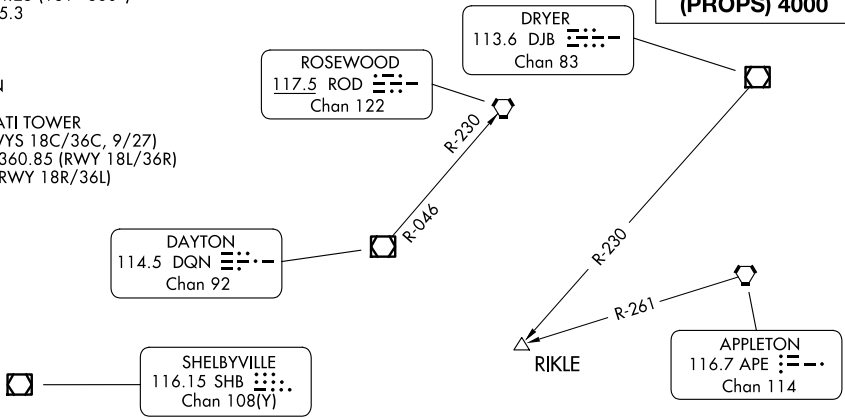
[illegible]123 (167°-360°)
5.3

N

ATI TOWER
/YS 18C/36C, 9/27)
360.85 (RWY 18L/36R)
RWY 18R/36L)

(PROPS) 4000

DRYER
113.6 DJB
Chan 83

ROSEWOOD
117.5 ROD
Chan 122

R-230

R-046

DAYTON
114.5 DQN
Chan 92

R-230

R-261

APPLETON
116.7 APE
Chan 114

RIKLE

SHELBYVILLE
116.15 SHB
Chan 108(Y)